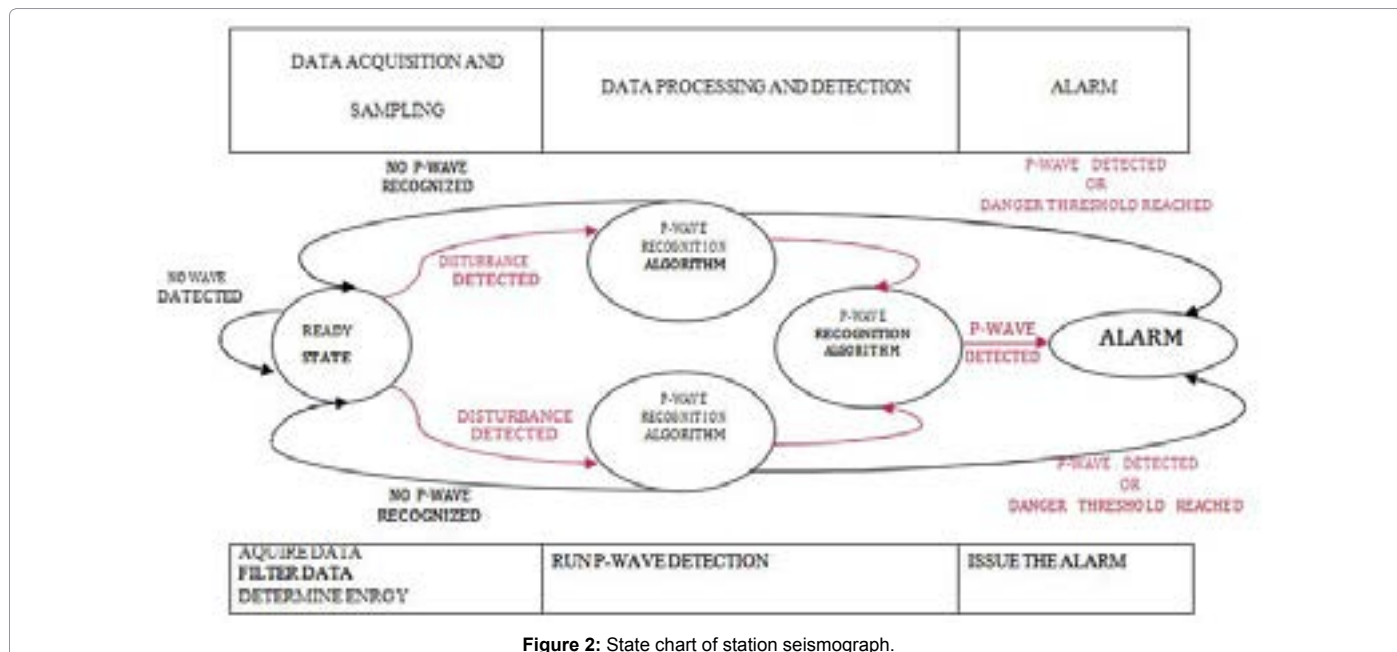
| DATA ACQUISITION AND SAMPLING | DATA PROCESSING AND DETECTION | ALARM |
|---|---|---|

NO P-WAVE RECOGNIZED

P-WAVE DETECTED OR DANGER THRESHOLD REACHED

NO WAVE DATECTED

DISTURBANCE DETECTED

P-WAVE RECOGNITION ALGORITHM

READY STATE

P-WAVE RECOGNITION ALGORITHM

P-WAVE DETECTED

ALARM

DISTURBANCE DETECTED

P-WAVE RECOGNITION ALGORITHM

NO P-WAVE RECOGNIZED

P-WAVE DETECTED OR DANGER THRESHOLD REACHED

| AQUIRE DATA FILTER DATA DETERMINE ENRGY | RUN P-WAVE DETECTION | ISSUE THE ALARM |
|---|---|---|

**Figure 2:** State chart of station seismograph.